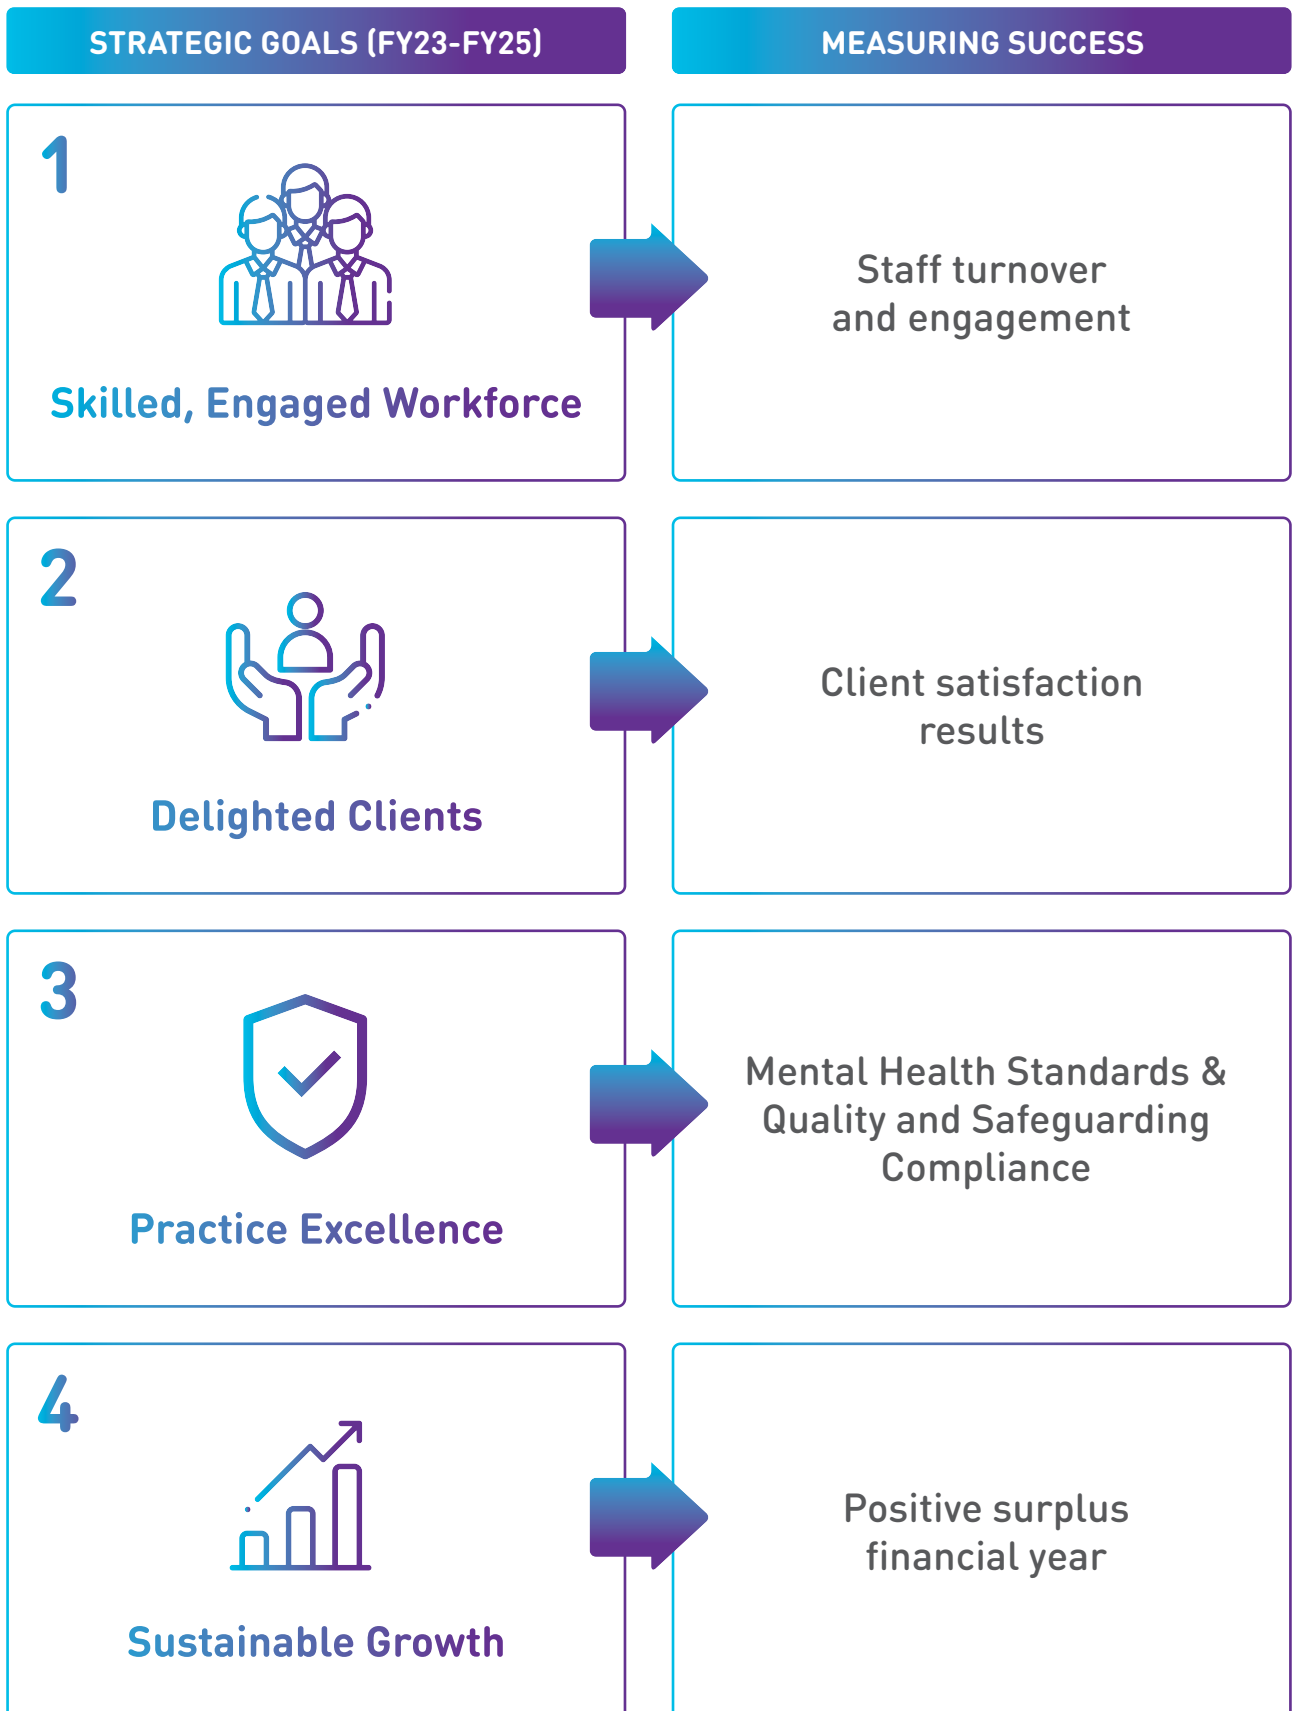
STRATEGIC GOALS (FY23-FY25)

MEASURING SUCCESS

1

Skilled, Engaged Workforce

Staff turnover and engagement

2

Delighted Clients

Client satisfaction results

3

Practice Excellence

Mental Health Standards & Quality and Safeguarding Compliance

4

Sustainable Growth

Positive surplus financial year